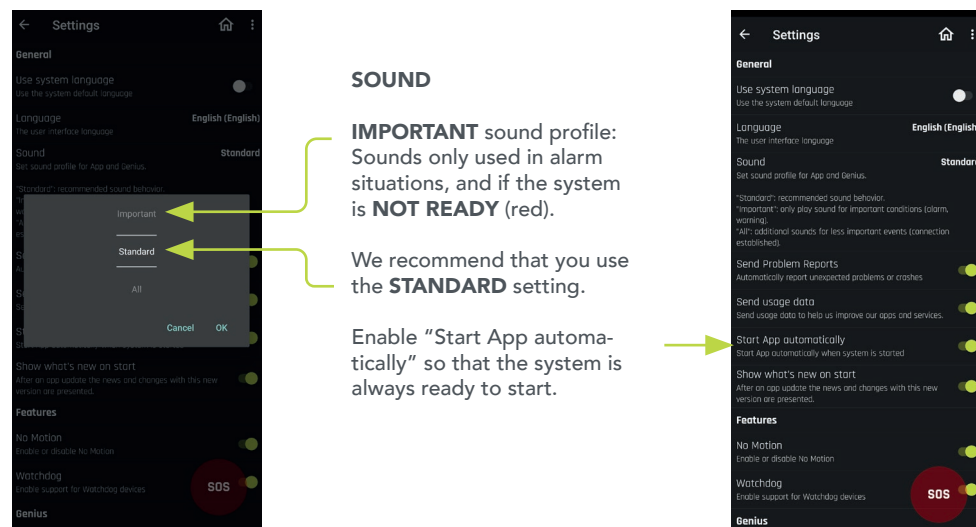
Settings

General

Use system language
Use the system default language

Language
The user interface language
English (English)

Sound
Set sound profile for App and Genius.
Standard

"Standard": recommended sound behavior.

Important

Standard

All

Cancel OK

Show what's new on start
After an app update the news and changes with this new version are presented.

Features

No Motion
Enable or disable No Motion

Watchdog
Enable support for Watchdog devices

SOS

Genius

SOUND

IMPORTANT sound profile: Sounds only used in alarm situations, and if the system is NOT READY (red).

We recommend that you use the STANDARD setting.

Enable “Start App automatically” so that the system is always ready to start.

Settings

General

Use system language
Use the system default language

Language
The user interface language
English (English

Sound
Set sound profile for App and Genius.
Standard

"Standard": recommended sound behavior.
"Important": only play sound for important conditions (alarm, warning).
"All": additional sounds for less important events (connection established).

Send Problem Reports
Automatically report unexpected problems or crashes

Send usage data
Send usage data to help us improve our apps and services.

Start App automatically
Start App automatically when system is started

Show what's new on start
After an app update the news and changes with this new version are presented.

Features

No Motion
Enable or disable No Motion

Watchdog
Enable support for Watchdog devices

SOS

Genius